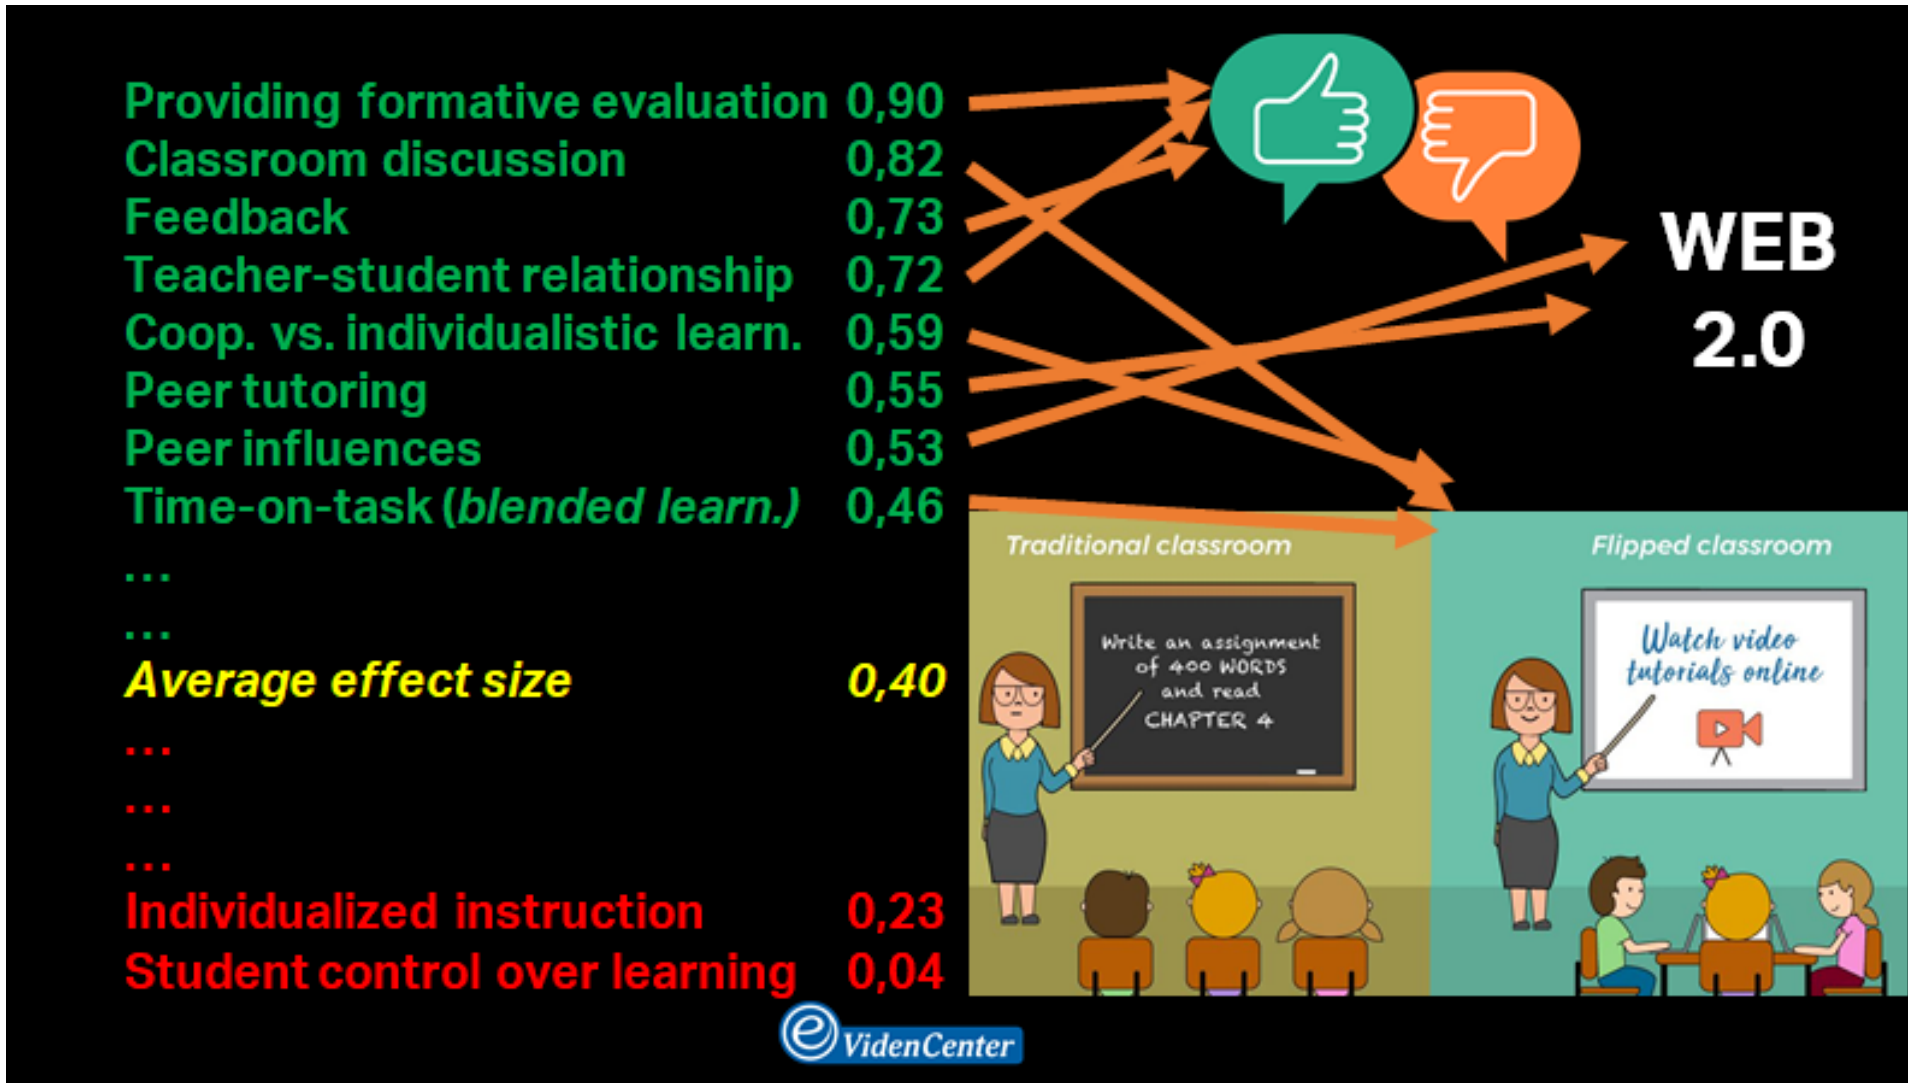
Providing formative evaluation 0,90
Classroom discussion 0,82
Feedback 0,73
Teacher-student relationship 0,72
Coop. vs. individualistic learn. 0,59
Peer tutoring 0,55
Peer influences 0,53
Time-on-task (*blended learn.*) 0,46
...
...
*Average effect size* *0,40*
...
...
...
Individualized instruction 0,23
Student control over learning 0,04

WEB 2.0

Traditional classroom

Write an assignment of 400 WORDS and read CHAPTER 4

Flipped classroom

Watch video tutorials online

eVidenCenter